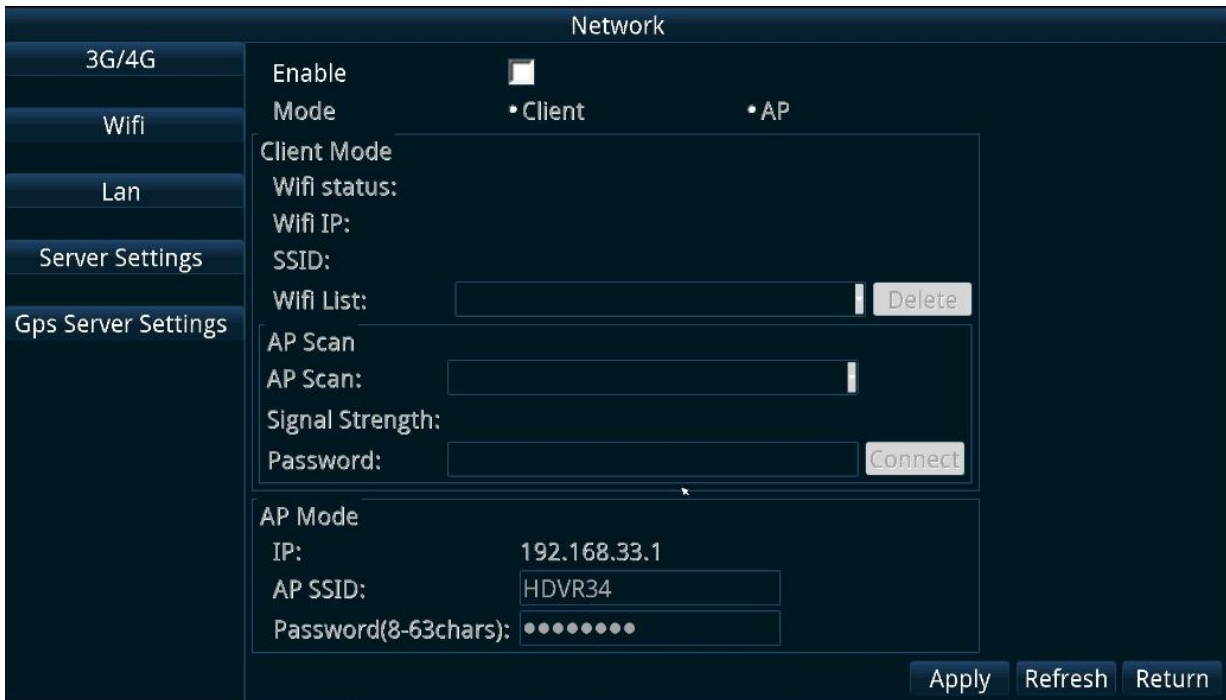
Network

3G/4G

Wifi

Lan

Server Settings

Gps Server Settings

Enable

Mode • Client • AP

Client Mode

Wifi status:

Wifi IP:

SSID:

Wifi List: Delete

AP Scan

AP Scan:

Signal Strength:

Password: Connect

AP Mode

IP: 192.168.33.1

AP SSID: HDVR34

Password(8-63chars): ••••••••

Apply Refresh Return